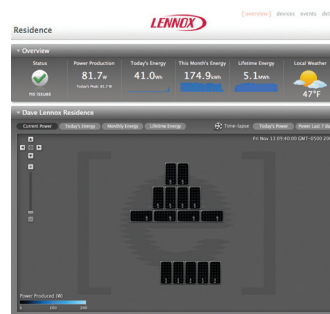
Residence

LENNOX

[ overview ] devices events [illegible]

Overview

Status

NO ISSUES

Power Production

81.7W

Today's Peak: 81.7 W

Today's Energy

41.0Wh

This Month's Energy

174.9kWh

Lifetime Energy

5.1MWh

Local Weather

47°F

Dave Lennox Residence

Current Power

Today's Energy

Monthly Energy

Lifetime Energy

Time-lapse:

Today's Power

Power Last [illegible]

Fri Nov 13 09:40:00 GMT-0500 20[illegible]

Power Produced (W)

0

100

200